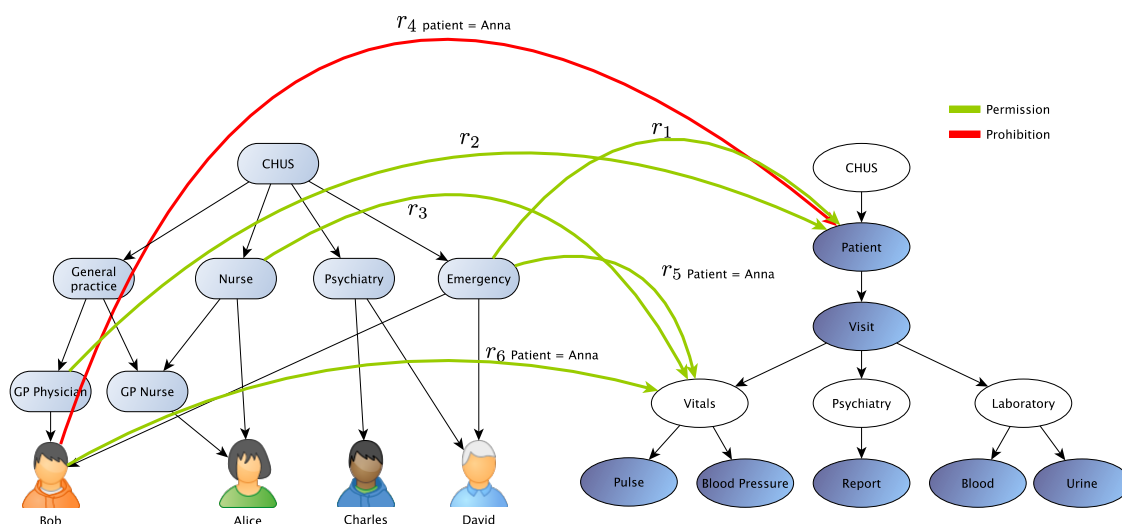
$r_4$ patient = Anna

Permission
Prohibition

$r_1$
$r_2$
$r_3$
$r_5$ Patient = Anna
$r_6$ Patient = Anna

CHUS
General practice
Nurse
Psychiatry
Emergency
GP Physician
GP Nurse
Bob
Alice
Charles
David

CHUS
Patient
Visit
Vitals
Psychiatry
Laboratory
Pulse
Blood Pressure
Report
Blood
Urine